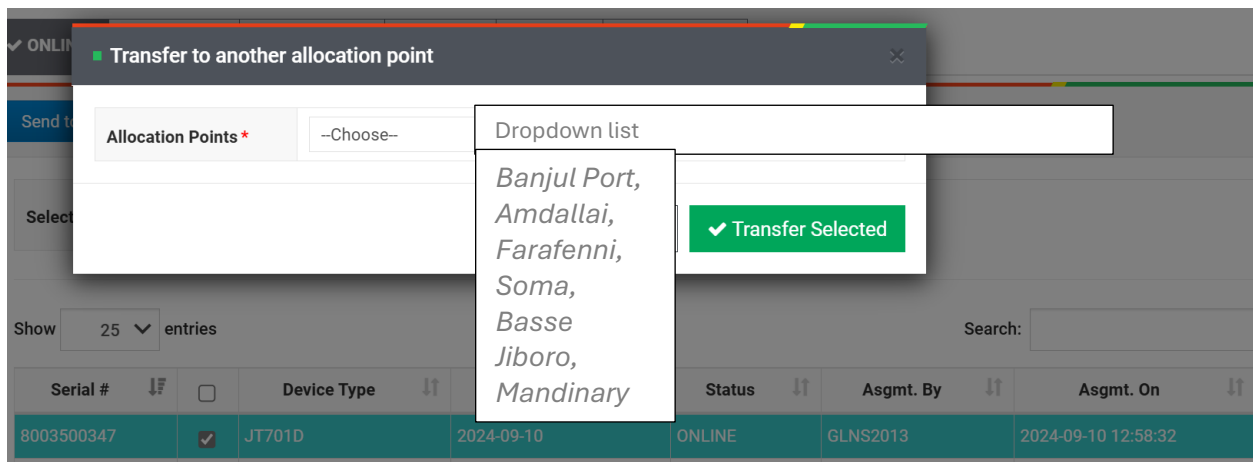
✔ ONLI

Transfer to another allocation point ×

Send to

Allocation Points * --Choose--

Dropdown list

Banjul Port,
Amdallai,
Farafenni,
Soma,
Basse
Jiboro,
Mandinary

Select

✔ Transfer Selected

Show 25 entries

Search:

| Serial # | | Device Type | | Status | Asgmt. By | Asgmt. On |
|---|---|---|---|---|---|---|
| 8003500347 | ☑ | JT701D | 2024-09-10 | ONLINE | GLNS2013 | 2024-09-10 12:58:32 |